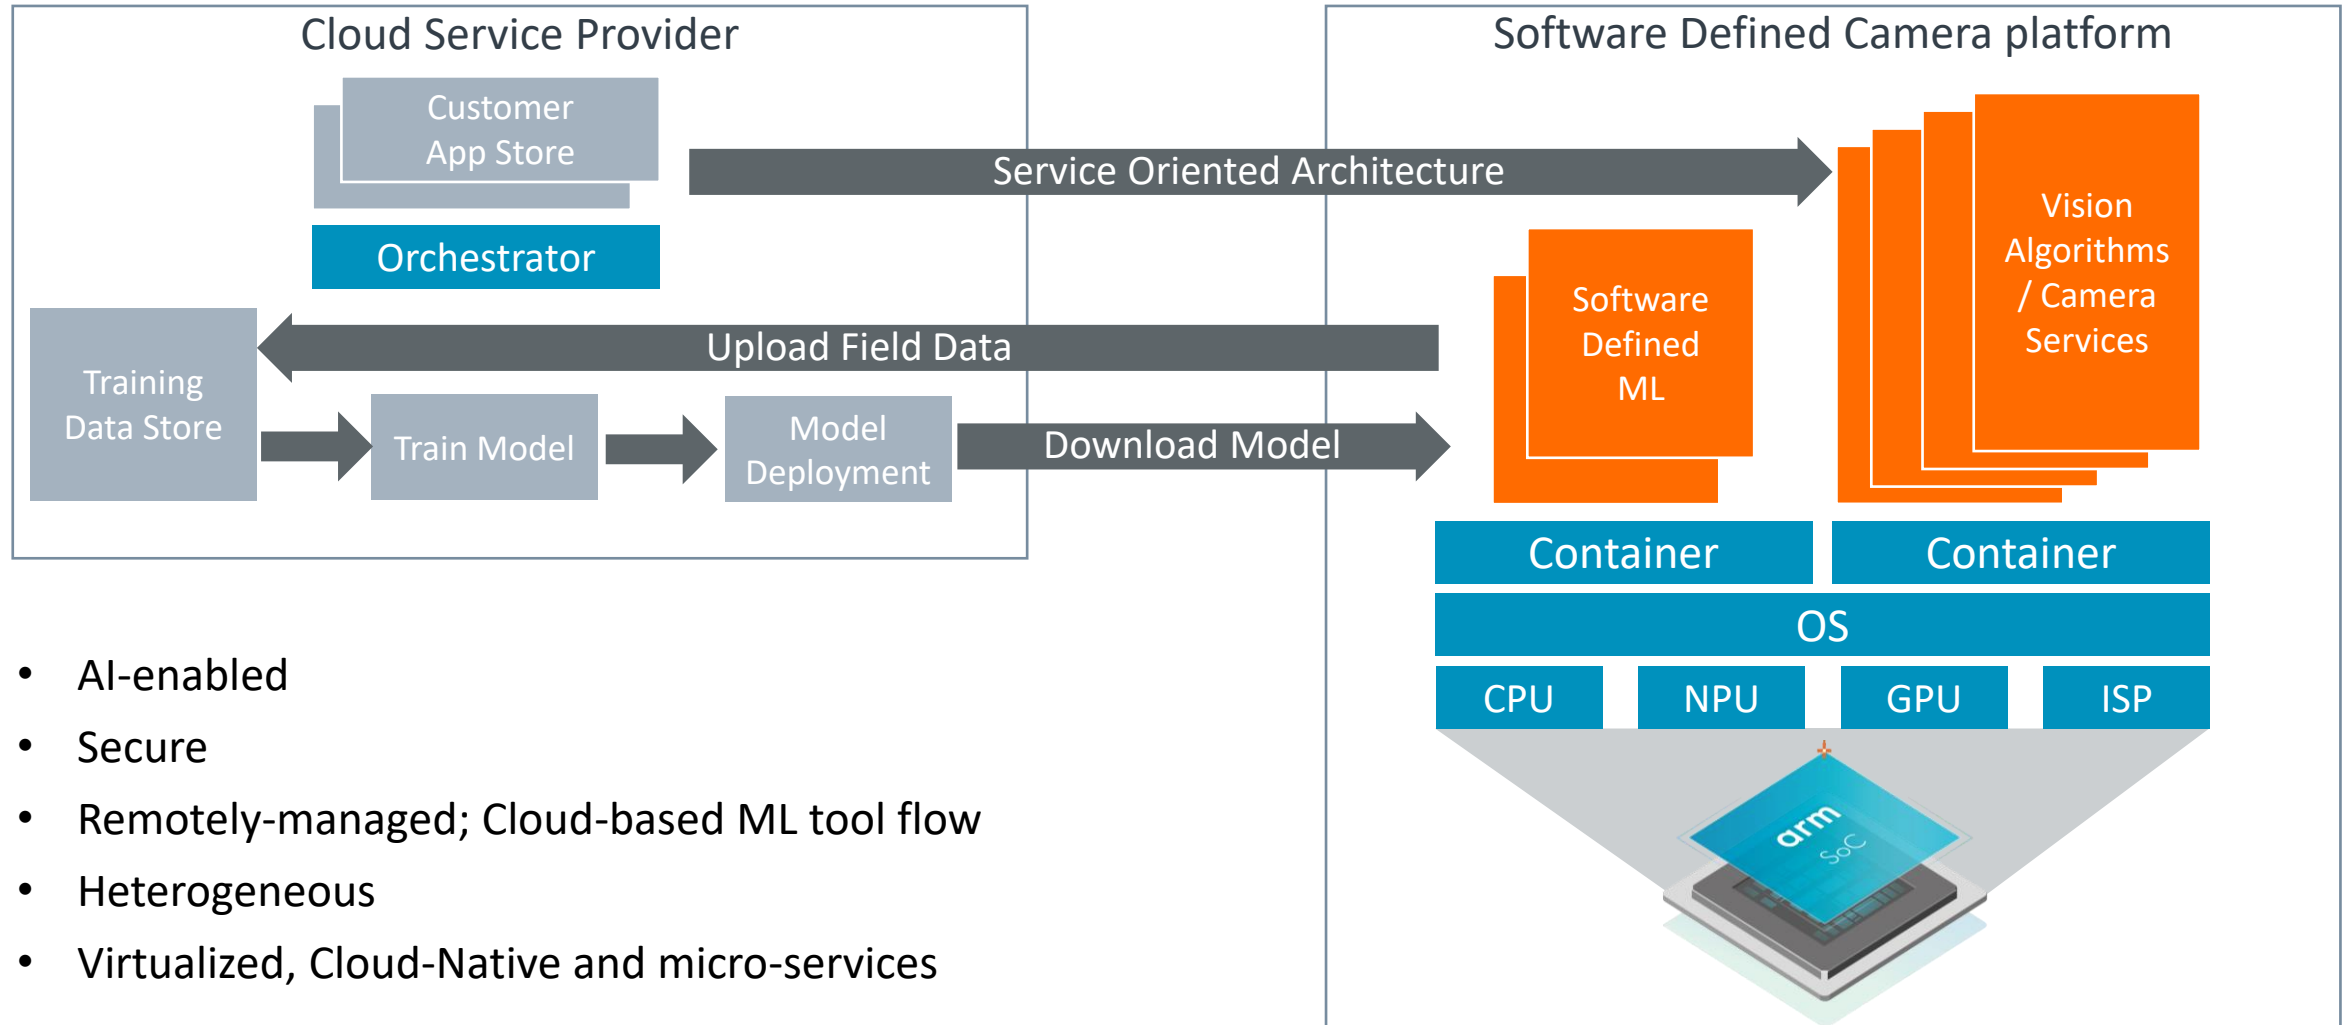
Cloud Service Provider

Customer App Store

Orchestrator

Service Oriented Architecture

Software Defined Camera platform

Vision Algorithms / Camera Services

Software Defined ML

Upload Field Data

Training Data Store

Train Model

Model Deployment

Download Model

Container

Container

OS

CPU

NPU

GPU

ISP

arm SoC

• AI-enabled
• Secure
• Remotely-managed; Cloud-based ML tool flow
• Heterogeneous
• Virtualized, Cloud-Native and micro-services